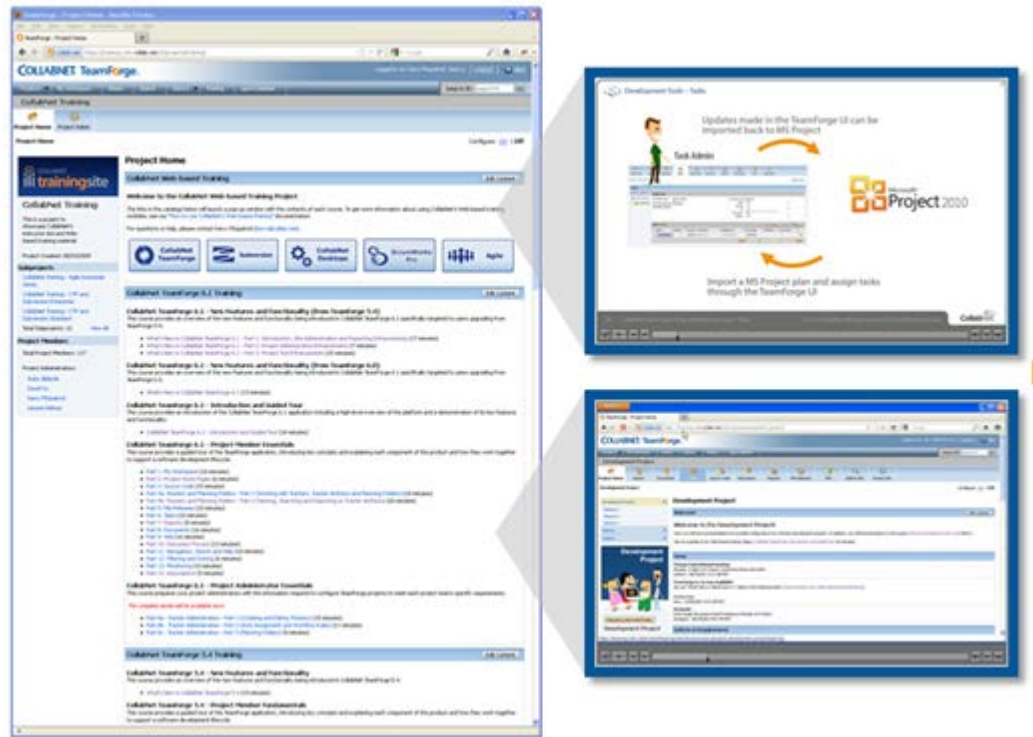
TeamForge : Project Home - Mozilla Firefox

COLLABNET TeamForge

CollabNet Training

Project Home

Project Home

CollabNet Web-Based Training

Welcome to the CollabNet Web-Based Training Project

CollabNet TeamForge

Subversion

CollabNet Desktops

ScrumWorks Pro

Agile

CollabNet TeamForge 6.2 Training

CollabNet TeamForge 6.2 - New Features and Functionality (from TeamForge 5.4)

CollabNet TeamForge 6.2 - New Features and Functionality (from TeamForge 6.01)

CollabNet TeamForge 6.2 - Introduction and Guided Tour

CollabNet TeamForge 6.2 - Project Member Essentials

CollabNet TeamForge 6.2 - Project Administrator Essentials

CollabNet TeamForge 5.4 Training

CollabNet TeamForge 5.4 - New Features and Functionality

CollabNet TeamForge 5.4 - Project Member Fundamentals

trainingsite

CollabNet Training

Subprojects

Project Members

Development Tools - Tasks

Updates made in the TeamForge UI can be imported back to MS Project

Task Admin

Microsoft Project 2010

Import a MS Project plan and assign tasks through the TeamForge UI

CollabNet

COLLABNET TeamForge

Development Project

Welcome to the Development Project!

Development Project